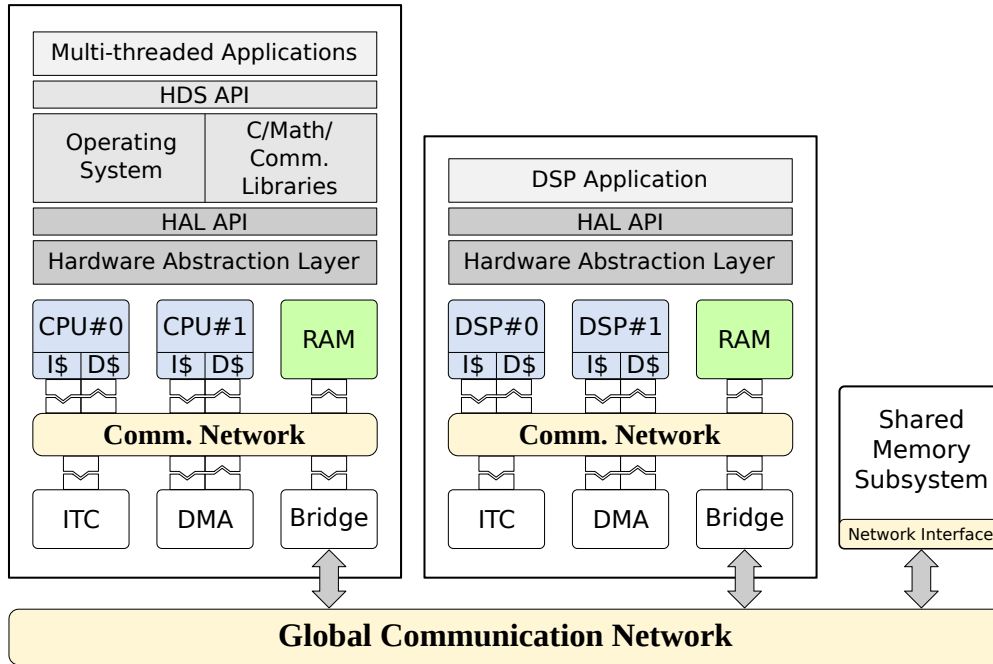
Multi-threaded Applications

HDS API

Operating System

C/Math/ Comm. Libraries

HAL API

Hardware Abstraction Layer

CPU#0

I\$ D\$

CPU#1

I\$ D\$

RAM

Comm. Network

ITC

DMA

Bridge

DSP Application

HAL API

Hardware Abstraction Layer

DSP#0

I\$ D\$

DSP#1

I\$ D\$

RAM

Comm. Network

ITC

DMA

Bridge

Shared Memory Subsystem

Network Interface

Global Communication Network